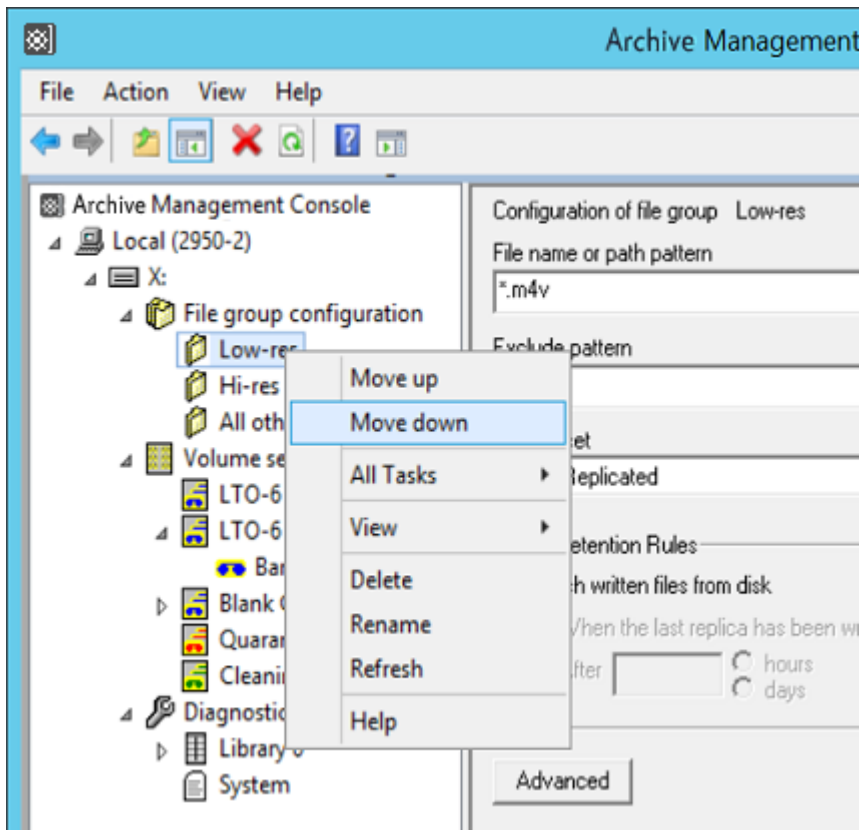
Archive Management

File Action View Help

Archive Management Console
Local (2950-2)
X:
File group configuration
Low-res
Hi-res
All oth
Volume se
LTO-6
LTO-6
Bar
Blank
Quarar
Cleanir
Diagnostic
Library
System

Move up
Move down
All Tasks
View
Delete
Rename
Refresh
Help

Configuration of file group Low-res
File name or path pattern
*.m4v
Exclude pattern
et
Replicated
etention Rules
h written files from disk
When the last replica has been wr
fter
hours
days
Advanced